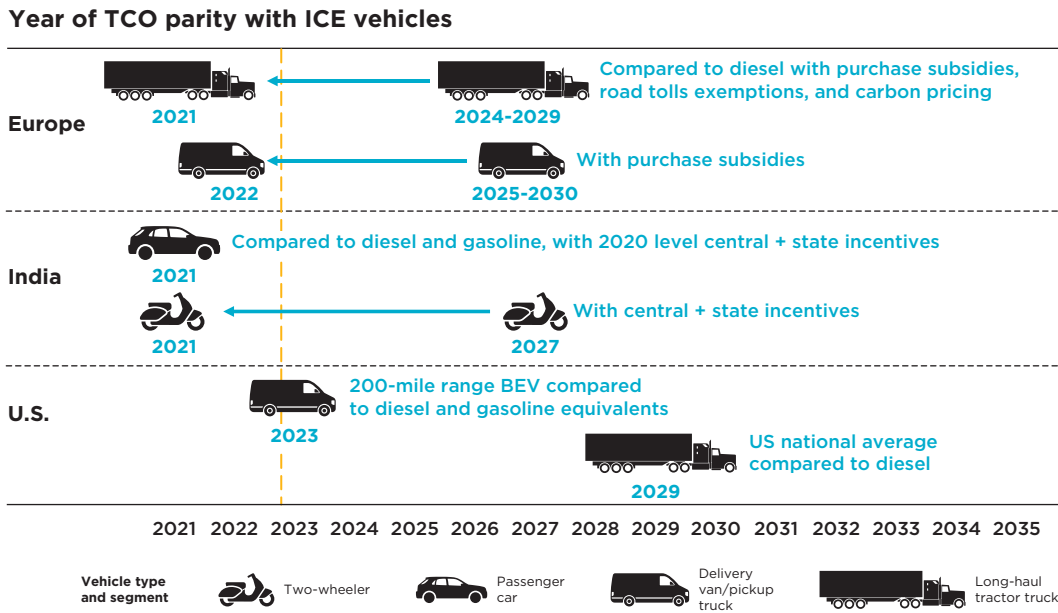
Year of TCO parity with ICE vehicles

Europe

2021

2024-2029

Compared to diesel with purchase subsidies, road tolls exemptions, and carbon pricing

2022

2025-2030

With purchase subsidies

India

Compared to diesel and gasoline, with 2020 level central + state incentives

2021

2021

2027

With central + state incentives

U.S.

2023

200-mile range BEV compared to diesel and gasoline equivalents

2029

US national average compared to diesel

2021 2022 2023 2024 2025 2026 2027 2028 2029 2030 2031 2032 2033 2034 2035

Vehicle type and segment

Two-wheeler

Passenger car

Delivery van/pickup truck

Long-haul tractor truck